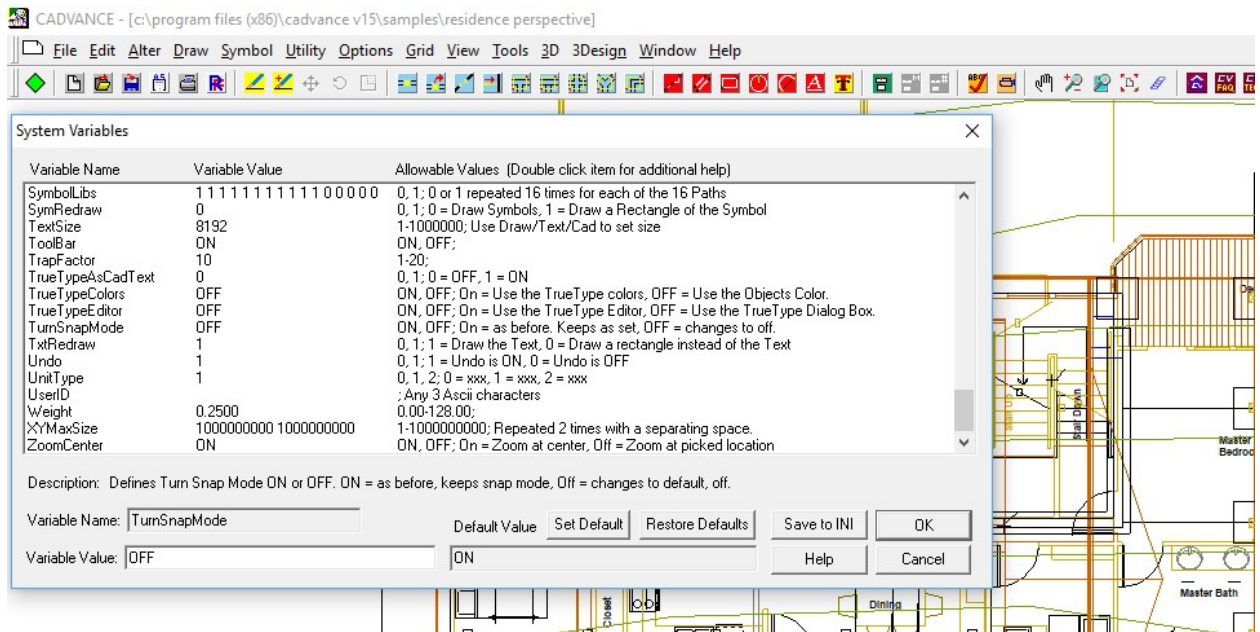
CADVANCE - [c:\program files (x86)\cadvance v15\samples\residence perspective]

File Edit Alter Draw Symbol Utility Options Grid View Tools 3D 3Design Window Help

System Variables

| Variable Name | Variable Value | Allowable Values (Double click item for additional help) |
|---|---|---|
| SymbolLibs | 1111111111100000 | 0, 1; 0 or 1 repeated 16 times for each of the 16 Paths |
| SymRedraw | 0 | 0, 1; 0 = Draw Symbols, 1 = Draw a Rectangle of the Symbol |
| TextSize | 8192 | 1-1000000; Use Draw/Text/Cad to set size |
| ToolBar | ON | ON, OFF; |
| TrapFactor | 10 | 1-20; |
| TrueTypeAsCadText | 0 | 0, 1; 0 = OFF, 1 = ON |
| TrueTypeColors | OFF | ON, OFF; On = Use the TrueType colors, OFF = Use the Objects Color. |
| TrueTypeEditor | OFF | ON, OFF; On = Use the TrueType Editor, OFF = Use the TrueType Dialog Box. |
| TurnSnapMode | OFF | ON, OFF; On = as before. Keeps as set, OFF = changes to off. |
| TxtRedraw | 1 | 0, 1; 1 = Draw the Text, 0 = Draw a rectangle instead of the Text |
| Undo | 1 | 0, 1; 1 = Undo is ON, 0 = Undo is OFF |
| UnitType | 1 | 0, 1, 2; 0 = xxx, 1 = xxx, 2 = xxx |
| UserID | | ; Any 3 Ascii characters |
| Weight | 0.2500 | 0.00-128.00; |
| XYMaxSize | 1000000000 1000000000 | 1-1000000000; Repeated 2 times with a separating space. |
| ZoomCenter | ON | ON, OFF; On = Zoom at center, Off = Zoom at picked location |

Description: Defines Turn Snap Mode ON or OFF. ON = as before, keeps snap mode, Off = changes to default, off.

Variable Name: TurnSnapMode

Default Value Set Default Restore Defaults Save to INI OK

Variable Value: OFF

ON

Help Cancel

Stair Down

Master Bedroo

Master Bath

Dining

Closet